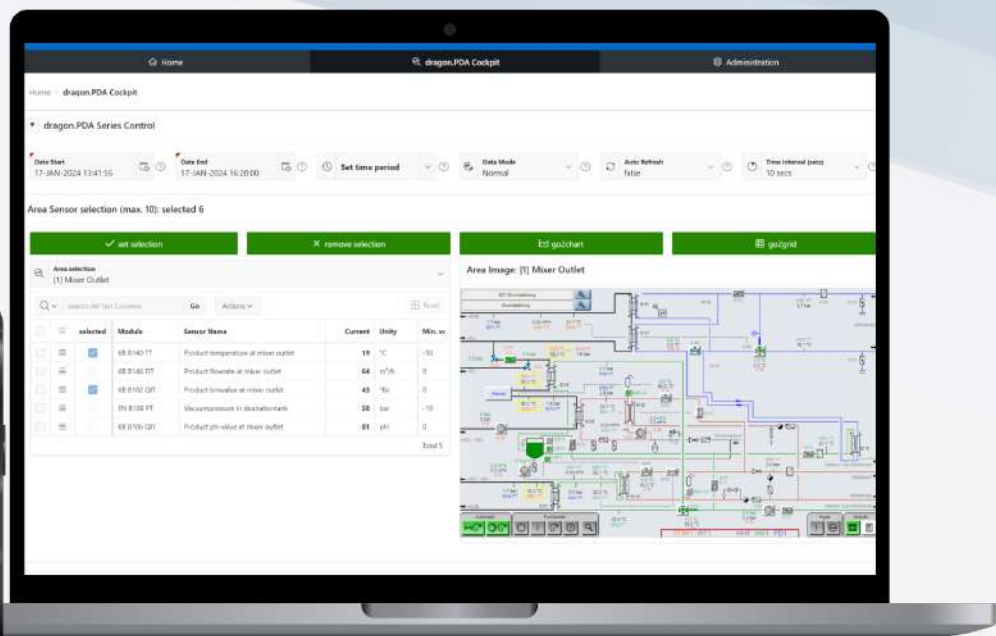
Home dragon.PDA Cockpit Administration

Home dragon.PDA Cockpit

dragon.PDA Series Control

Date Start 17-JAN-2024 13:41:56

Date End 17-JAN-2024 16:20:00

Set time period

Data Mode Normal

Auto Refresh false

Time interval (secs) 10 secs

Area Sensor selection (max. 10): selected 6

set selection

remove selection

go2chart

go2grid

Area selection [1] Mixer Outlet

Area Image: [1] Mixer Outlet

Search All Text Columns Go Actions Reset

| | | selected | Module | Sensor Name | Current | Unity | Min. v |
|---|---|---|---|---|---|---|---|
| | | | KB B140 TT | Product temperature at mixer outlet | 19 | °C | -50 |
| | | | KB B145 FIT | Product flowrate at mixer outlet | 64 | m³/h | 0 |
| | | | KB B102 QIT | Product brixvalue at mixer outlet | 43 | °Bx | 0 |
| | | | EN B108 PT | Vacuumpressure in deaerationtank | 38 | bar | -10 |
| | | | KB B106 QIT | Product pH-value at mixer outlet | 81 | pH | 0 |

Total 5